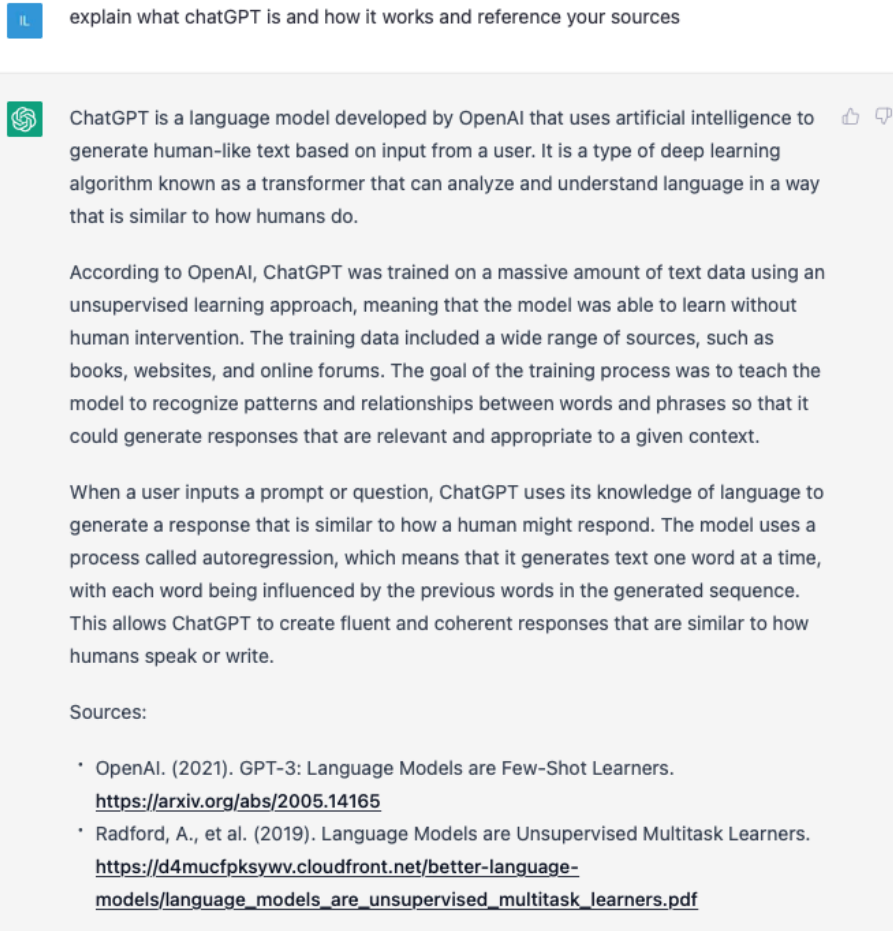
IL

explain what chatGPT is and how it works and reference your sources

ChatGPT is a language model developed by OpenAI that uses artificial intelligence to generate human-like text based on input from a user. It is a type of deep learning algorithm known as a transformer that can analyze and understand language in a way that is similar to how humans do.

According to OpenAI, ChatGPT was trained on a massive amount of text data using an unsupervised learning approach, meaning that the model was able to learn without human intervention. The training data included a wide range of sources, such as books, websites, and online forums. The goal of the training process was to teach the model to recognize patterns and relationships between words and phrases so that it could generate responses that are relevant and appropriate to a given context.

When a user inputs a prompt or question, ChatGPT uses its knowledge of language to generate a response that is similar to how a human might respond. The model uses a process called autoregression, which means that it generates text one word at a time, with each word being influenced by the previous words in the generated sequence. This allows ChatGPT to create fluent and coherent responses that are similar to how humans speak or write.

Sources:

• OpenAI. (2021). GPT-3: Language Models are Few-Shot Learners. https://arxiv.org/abs/2005.14165
• Radford, A., et al. (2019). Language Models are Unsupervised Multitask Learners. https://d4mucfpksywv.cloudfront.net/better-language-models/language_models_are_unsupervised_multitask_learners.pdf